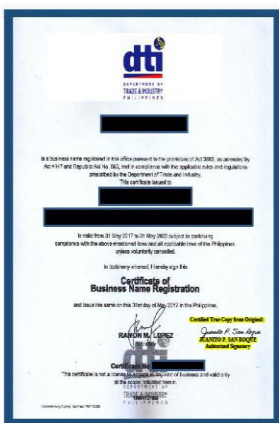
dti
DEPARTMENT OF TRADE & INDUSTRY
PHILIPPINES

is a business name registered in this office pursuant to the provisions of Act 3883, as amended by Act 4147 and Republic Act No. 863, and in compliance with the applicable rules and regulations prescribed by the Department of Trade and Industry. This certificate is issued to

is valid from 31 May 2017 to 31 May 2022 subject to continuing compliance with the above-mentioned laws and all applicable laws of the Philippines unless voluntarily cancelled.

In testimony whereof, I hereby sign this

Certificate of
Business Name Registration

and issue the same on this 31st day of May, 2017 in the Philippines.

Certified True Copy from Original:
Juanito P. San Roque
JUANITO P. SAN ROQUE
Authorized Signatory

RAMON M. LOPEZ
Secretary

This certificate is not a license to engage in any kind of business and valid only at the scope indicated herein.

DEPARTMENT OF TRADE & INDUSTRY
PHILIPPINES

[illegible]